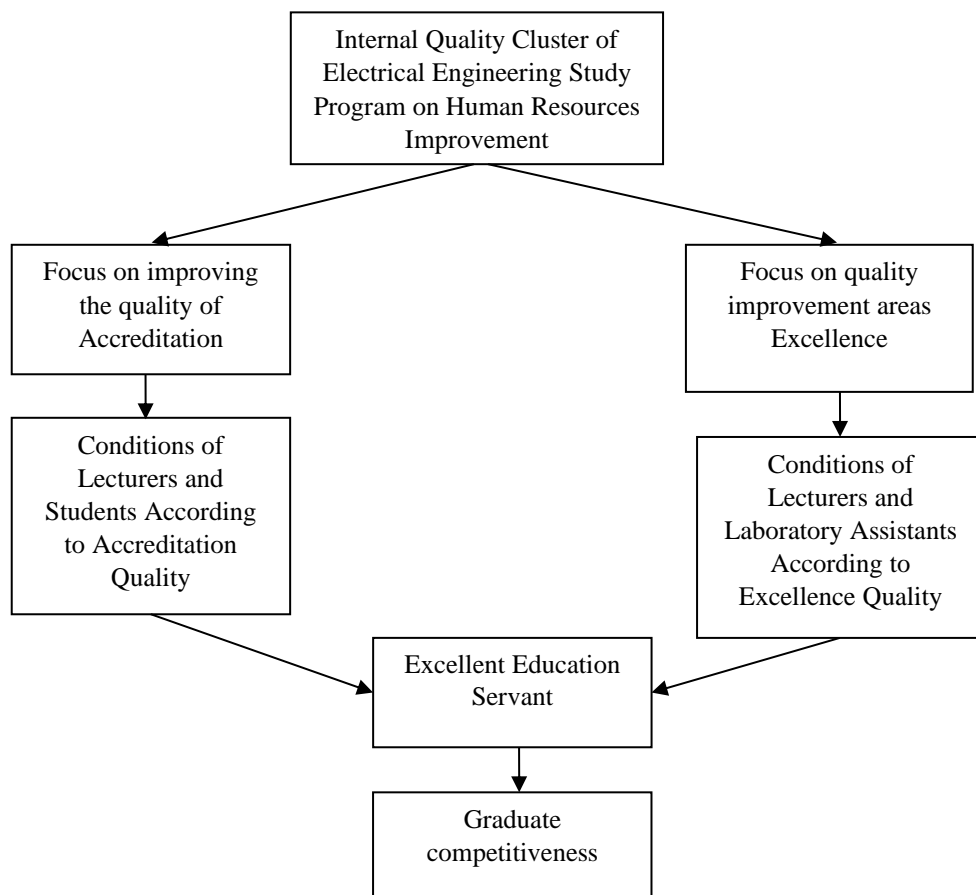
Internal Quality Cluster of Electrical Engineering Study Program on Human Resources Improvement

Focus on improving the quality of Accreditation

Conditions of Lecturers and Students According to Accreditation Quality

Focus on quality improvement areas Excellence

Conditions of Lecturers and Laboratory Assistants According to Excellence Quality

Excellent Education Servant

Graduate competitiveness